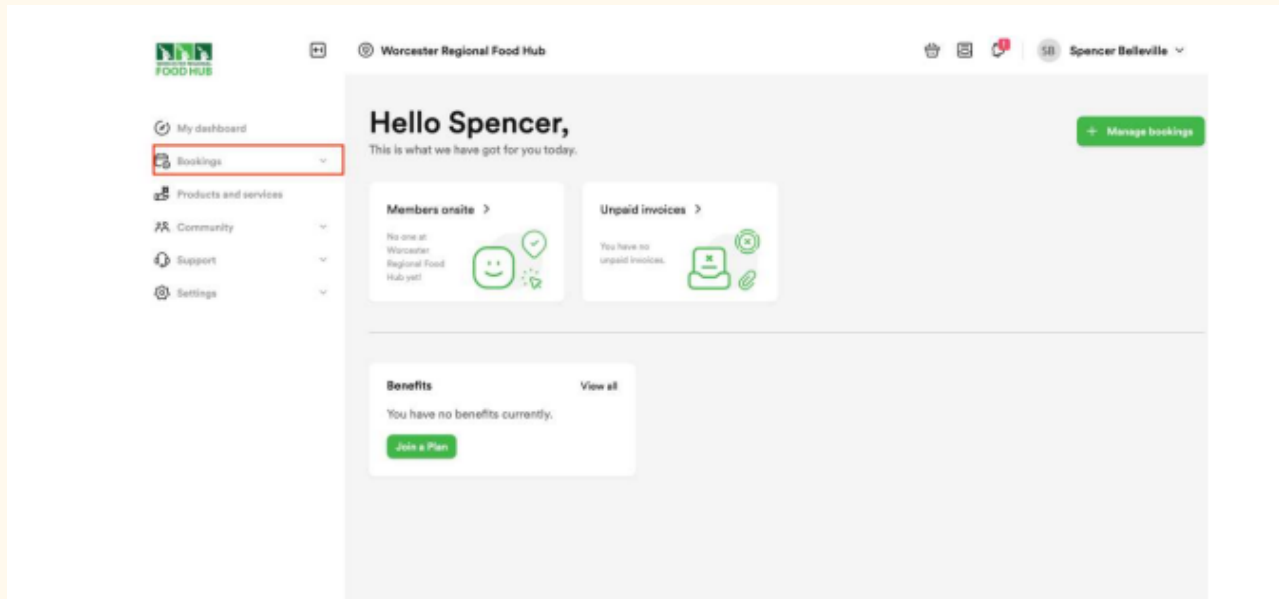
FOOD HUB

Worcester Regional Food Hub

SB Spencer Belleville

My dashboard
Bookings
Products and services
Community
Support
Settings

Hello Spencer,
This is what we have got for you today.

+ Manage bookings

Members onsite >
No one at Worcester Regional Food Hub yet!

Unpaid invoices >
You have no unpaid invoices.

Benefits
View all
You have no benefits currently.
Join a Plan